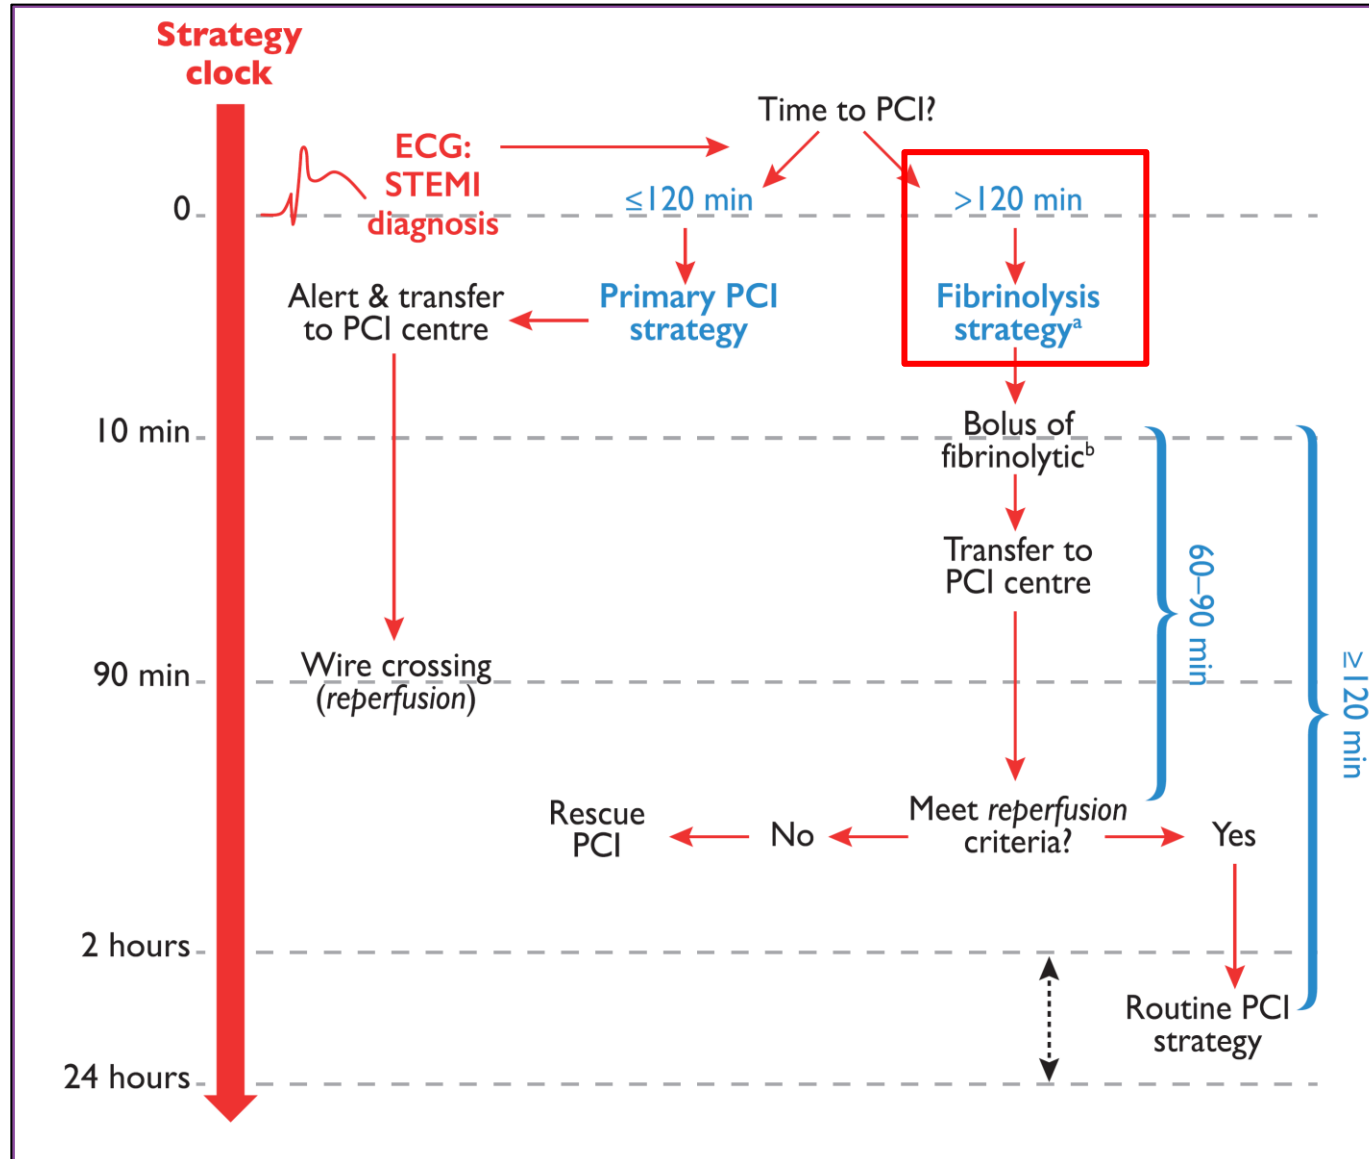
Strategy clock

0

10 min

90 min

2 hours

24 hours

ECG: STEMI diagnosis

Time to PCI?

≤120 min

>120 min

Primary PCI strategy

Fibrinolysis strategy$^a$

Alert & transfer to PCI centre

Bolus of fibrinolytic$^b$

Transfer to PCI centre

60–90 min

≥120 min

Wire crossing (reperfusion)

Meet reperfusion criteria?

Rescue PCI

No

Yes

Routine PCI strategy